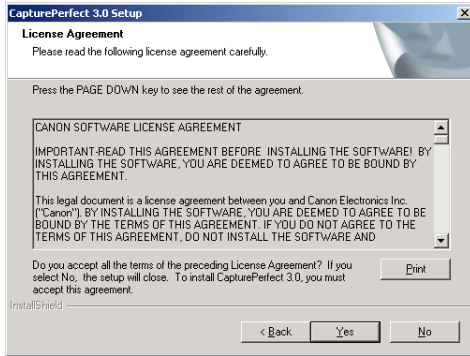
CapturePerfect 3.0 Setup

License Agreement

Please read the following license agreement carefully.

Press the PAGE DOWN key to see the rest of the agreement.

CANON SOFTWARE LICENSE AGREEMENT

IMPORTANT-READ THIS AGREEMENT BEFORE INSTALLING THE SOFTWARE! BY INSTALLING THE SOFTWARE, YOU ARE DEEMED TO AGREE TO BE BOUND BY THIS AGREEMENT.

This legal document is a license agreement between you and Canon Electronics Inc. ("Canon"). BY INSTALLING THE SOFTWARE, YOU ARE DEEMED TO AGREE TO BE BOUND BY THE TERMS OF THIS AGREEMENT. IF YOU DO NOT AGREE TO THE TERMS OF THIS AGREEMENT, DO NOT INSTALL THE SOFTWARE AND

Do you accept all the terms of the preceding License Agreement? If you select No, the setup will close. To install CapturePerfect 3.0, you must accept this agreement.

Print

InstallShield

< Back

Yes

No